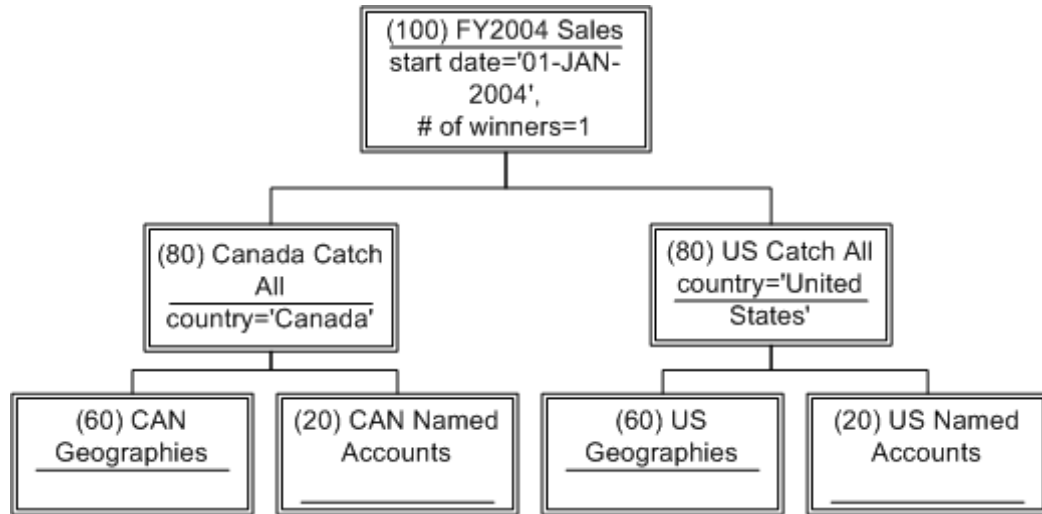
(100) FY2004 Sales
start date='01-JAN-2004',
# of winners=1

(80) Canada Catch All
country='Canada'

(80) US Catch All
country='United States'

(60) CAN Geographies

(20) CAN Named Accounts

(60) US Geographies

(20) US Named Accounts